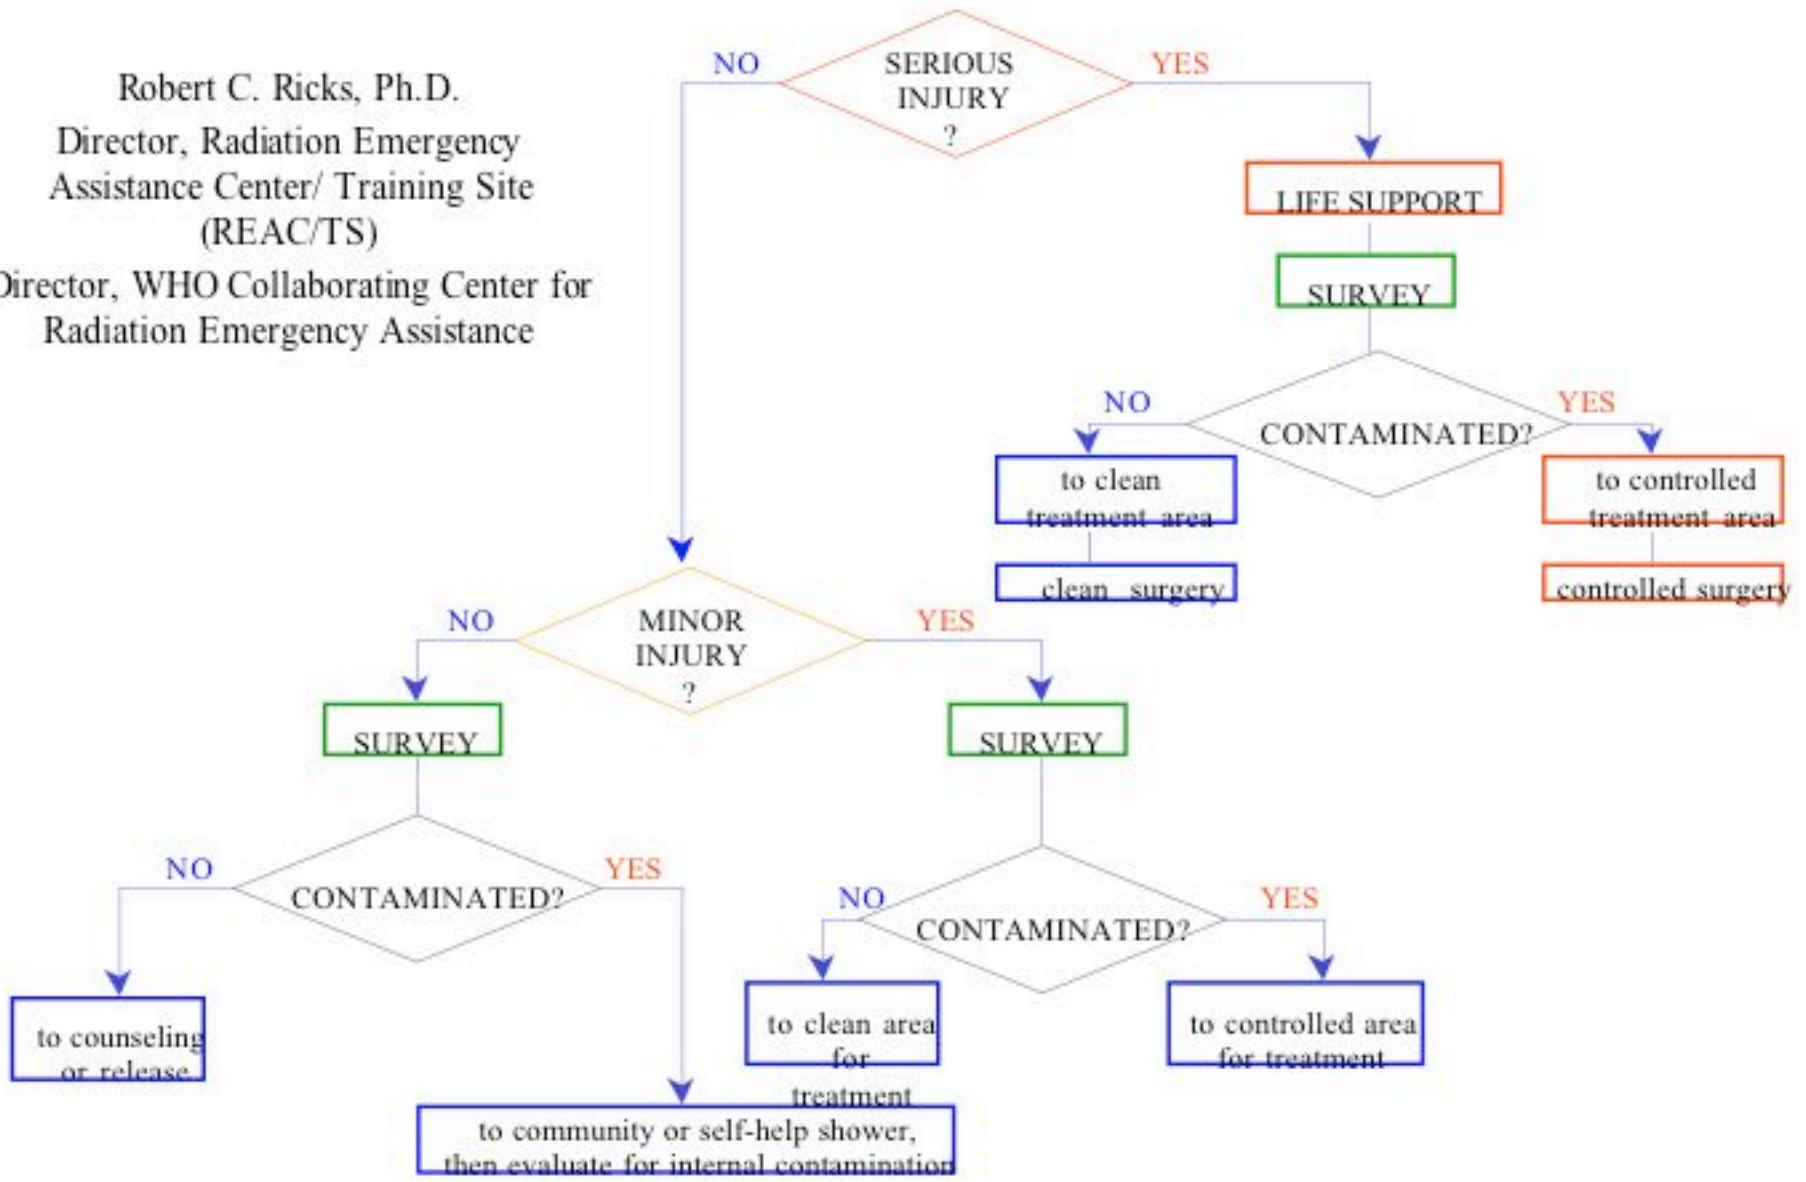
Robert C. Ricks, Ph.D.

Director, Radiation Emergency Assistance Center/ Training Site (REAC/TS)

Director, WHO Collaborating Center for Radiation Emergency Assistance

NO

SERIOUS INJURY ?

YES

LIFE SUPPORT

SURVEY

NO

CONTAMINATED?

YES

to clean treatment area

clean surgery

to controlled treatment area

controlled surgery

NO

MINOR INJURY ?

YES

SURVEY

SURVEY

NO

CONTAMINATED?

YES

NO

CONTAMINATED?

YES

to counseling or release

to clean area for treatment

to controlled area for treatment

to community or self-help shower, then evaluate for internal contamination